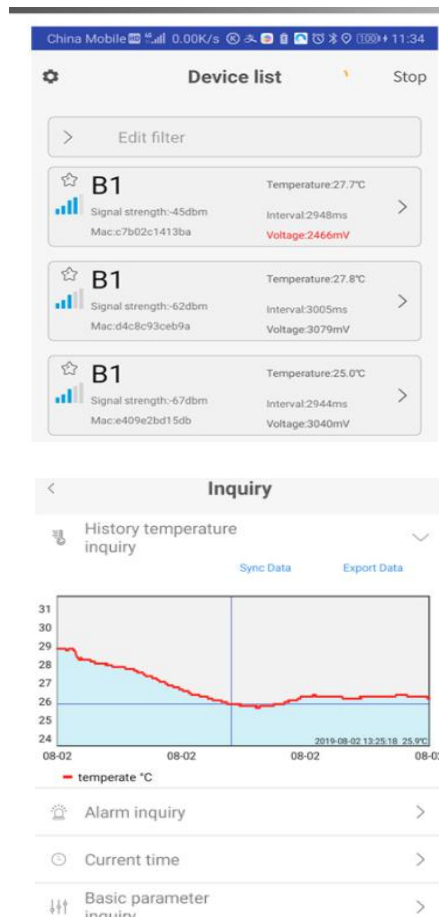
China Mobile 0.00K/s 100 11:34

Device list Stop

Edit filter

B1
Signal strength:-45dbm
Mac:c7b02c1413ba
Temperature:27.7℃
Interval:2948ms
Voltage:2466mV

B1
Signal strength:-62dbm
Mac:d4c8c93ceb9a
Temperature:27.8℃
Interval:3005ms
Voltage:3079mV

B1
Signal strength:-67dbm
Mac:e409e2bd15db
Temperature:25.0℃
Interval:2944ms
Voltage:3040mV

Inquiry

History temperature inquiry

Sync Data Export Data

31
30
29
28
27
26
25
24

2019-08-02 13:25:18 25.9℃

08-02 08-02 08-02 08-0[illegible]

temperate ℃

Alarm inquiry

Current time

Basic parameter inquiry